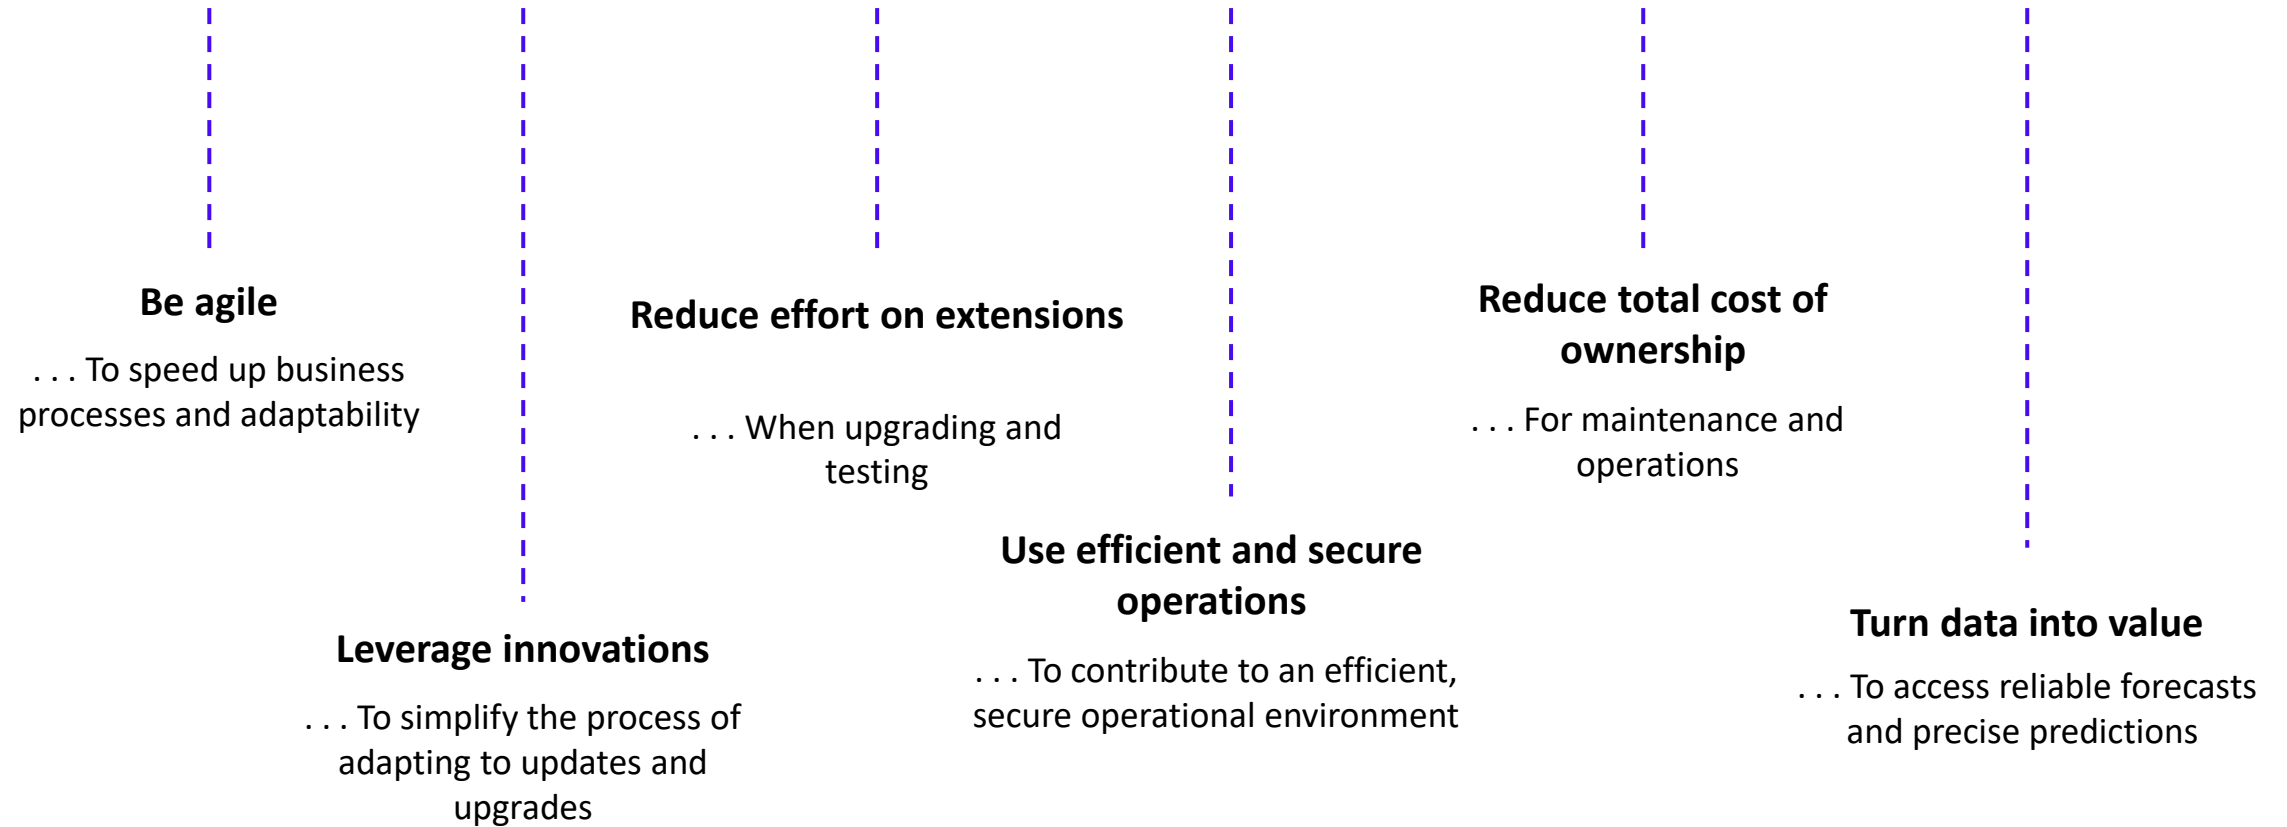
Be agile

. . . To speed up business processes and adaptability

Leverage innovations

. . . To simplify the process of adapting to updates and upgrades

Reduce effort on extensions

. . . When upgrading and testing

Use efficient and secure operations

. . . To contribute to an efficient, secure operational environment

Reduce total cost of ownership

. . . For maintenance and operations

Turn data into value

. . . To access reliable forecasts and precise predictions